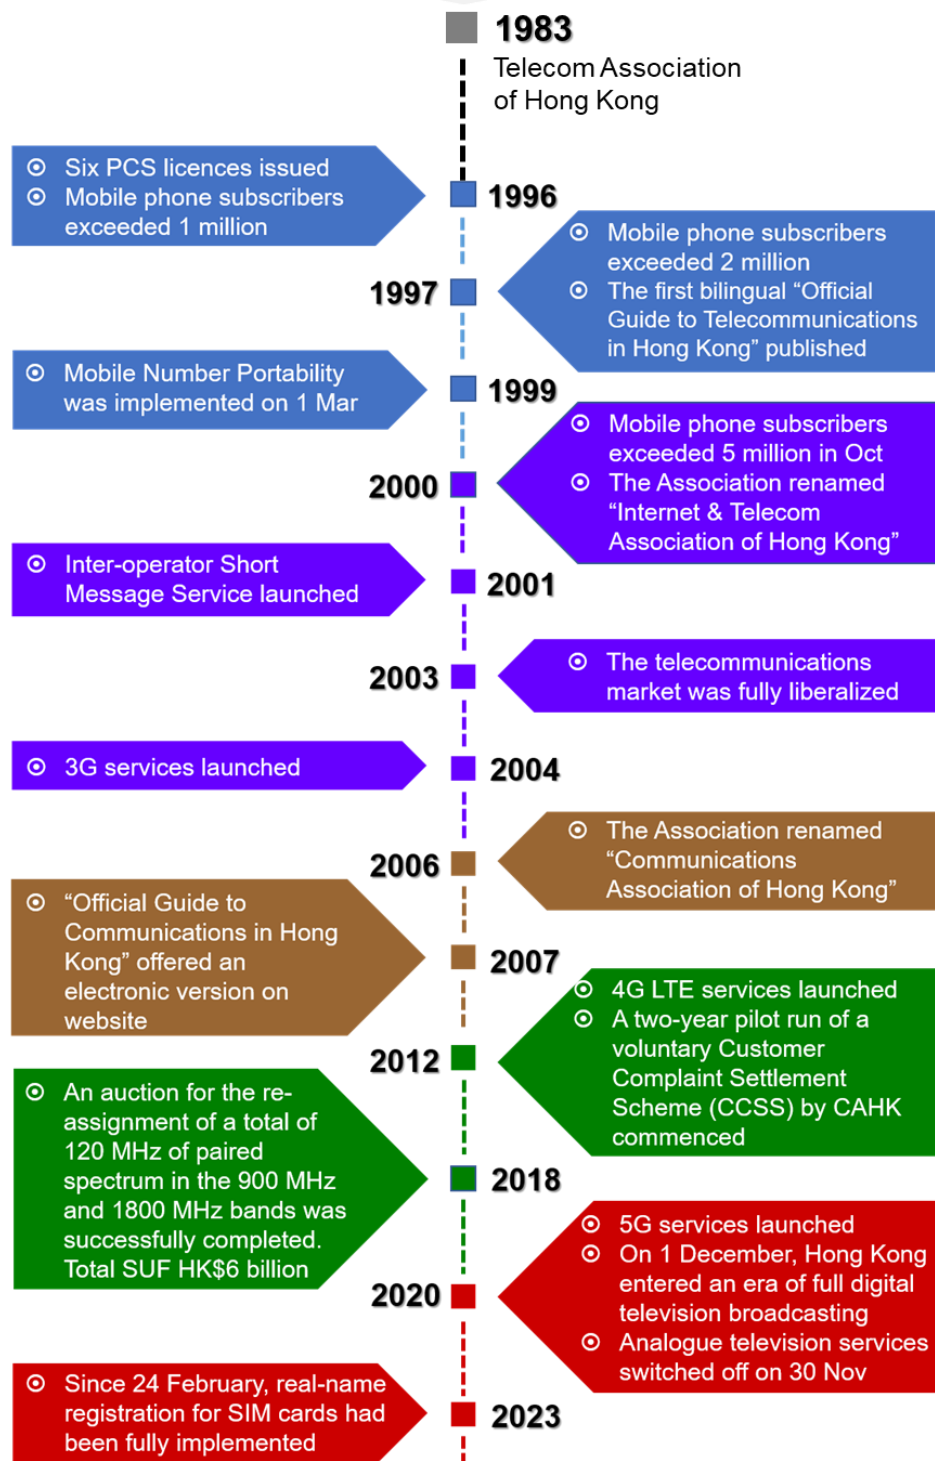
1983
Telecom Association of Hong Kong

Six PCS licences issued
Mobile phone subscribers exceeded 1 million

1996

Mobile phone subscribers exceeded 2 million
The first bilingual “Official Guide to Telecommunications in Hong Kong” published

1997

Mobile Number Portability was implemented on 1 Mar

1999

Mobile phone subscribers exceeded 5 million in Oct
The Association renamed “Internet & Telecom Association of Hong Kong”

2000

Inter-operator Short Message Service launched

2001

The telecommunications market was fully liberalized

2003

3G services launched

2004

The Association renamed “Communications Association of Hong Kong”

2006

“Official Guide to Communications in Hong Kong” offered an electronic version on website

2007

4G LTE services launched
A two-year pilot run of a voluntary Customer Complaint Settlement Scheme (CCSS) by CAHK commenced

2012

An auction for the re-assignment of a total of 120 MHz of paired spectrum in the 900 MHz and 1800 MHz bands was successfully completed. Total SUF HK$6 billion

2018

5G services launched
On 1 December, Hong Kong entered an era of full digital television broadcasting
Analogue television services switched off on 30 Nov

2020

Since 24 February, real-name registration for SIM cards had been fully implemented

2023